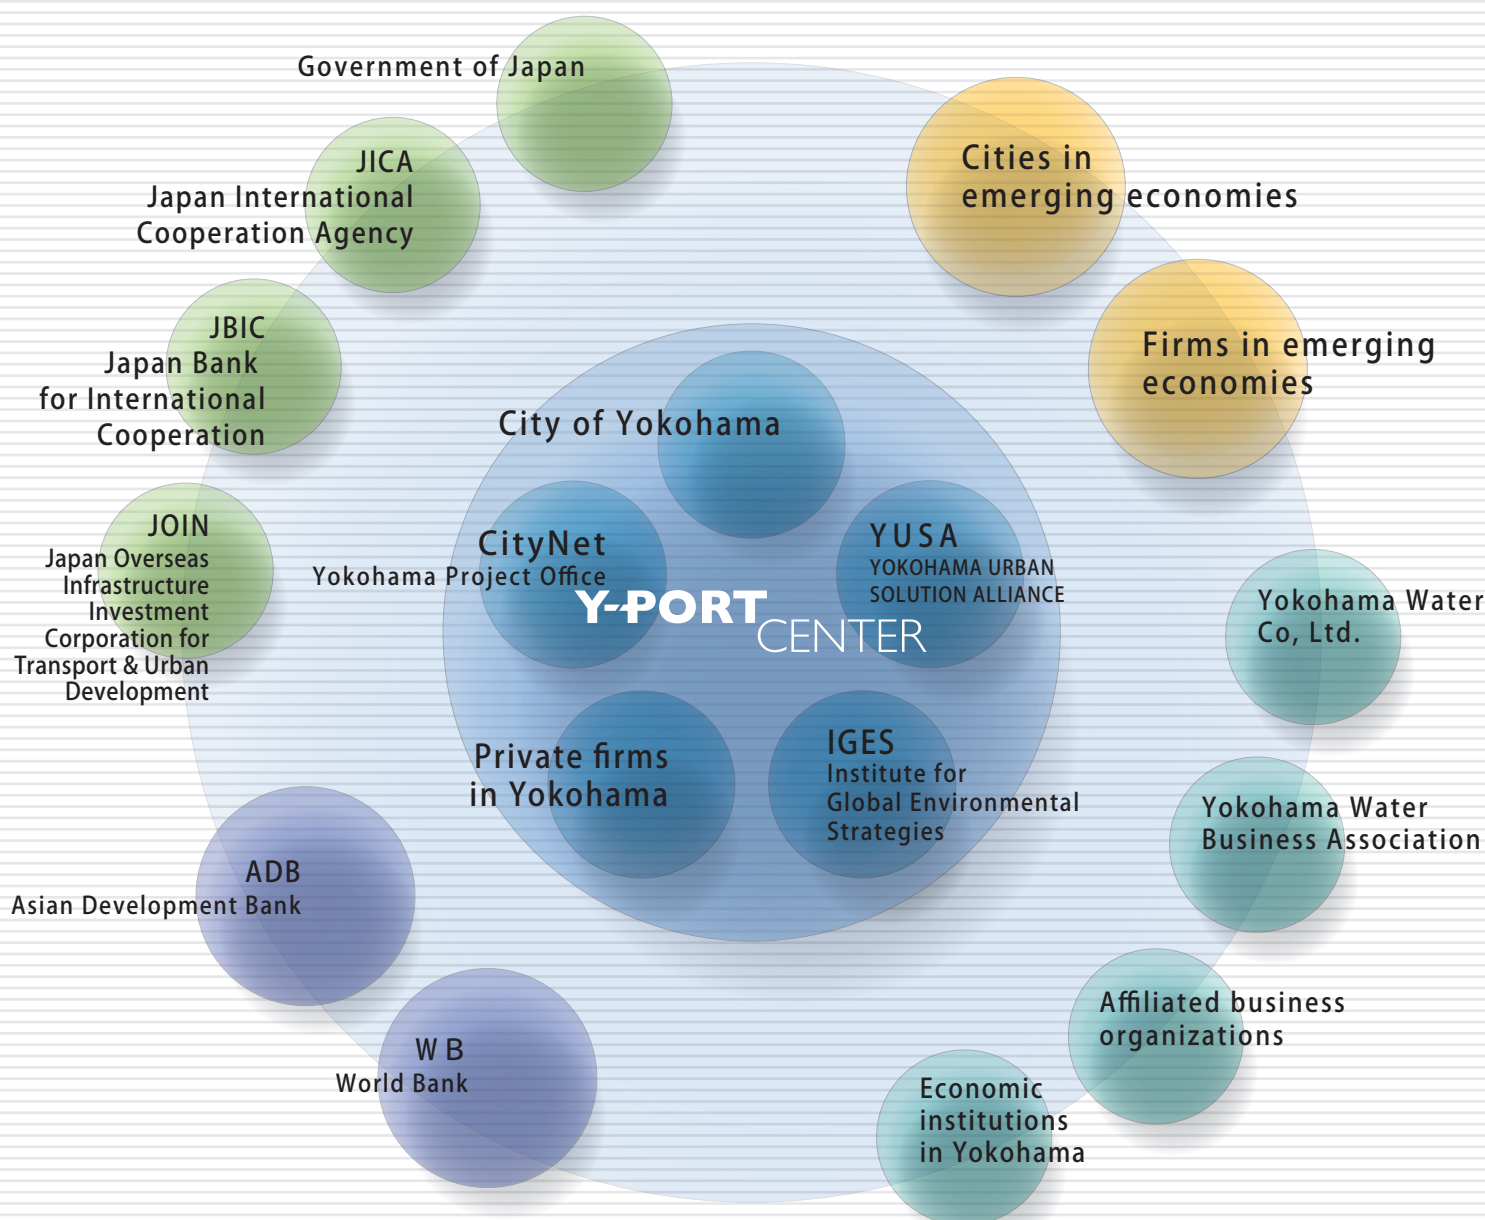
Government of Japan

JICA
Japan International Cooperation Agency

JBIC
Japan Bank for International Cooperation

JOIN
Japan Overseas Infrastructure Investment Corporation for Transport & Urban Development

ADB
Asian Development Bank

W B
World Bank

Cities in emerging economies

Firms in emerging economies

Yokohama Water Co, Ltd.

Yokohama Water Business Association

Affiliated business organizations

Economic institutions in Yokohama

City of Yokohama

CityNet
Yokohama Project Office

YUSA
YOKOHAMA URBAN SOLUTION ALLIANCE

Y-PORT CENTER

Private firms in Yokohama

IGES
Institute for Global Environmental Strategies